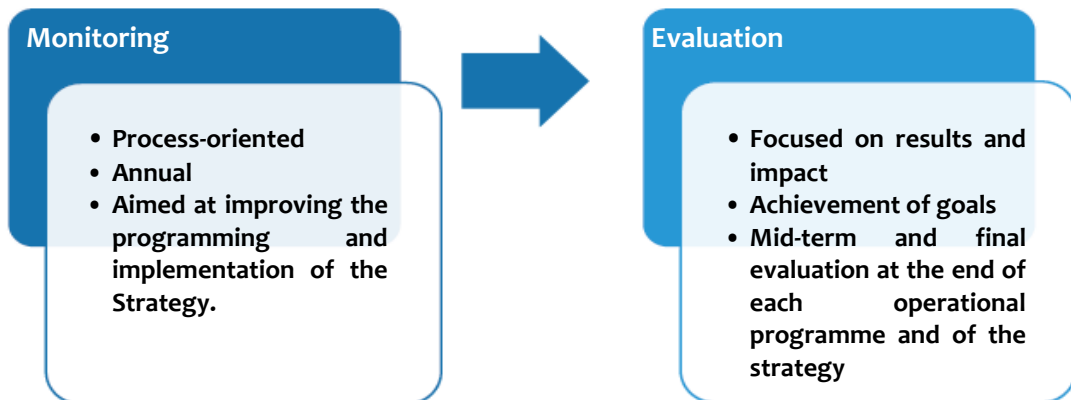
Monitoring

- Process-oriented
- Annual
- Aimed at improving the programming and implementation of the Strategy.

Evaluation

- Focused on results and impact
- Achievement of goals
- Mid-term and final evaluation at the end of each operational programme and of the strategy